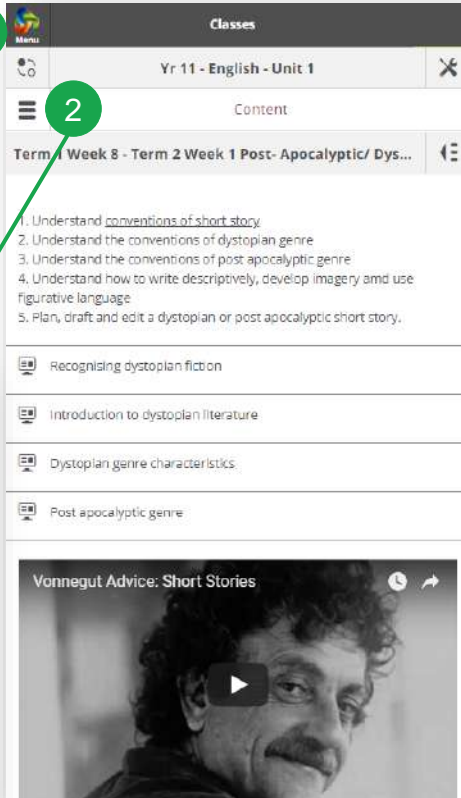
Menu

Classes

Yr 11 - English - Unit 1

2

Content

Term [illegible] Week 8 - Term 2 Week 1 Post- Apocalyptic/ Dys...

1. Understand conventions of short story
2. Understand the conventions of dystopian genre
3. Understand the conventions of post apocalyptic genre
4. Understand how to write descriptively, develop imagery amd use figurative language
5. Plan, draft and edit a dystopian or post apocalyptic short story.

Recognising dystopian fiction

Introduction to dystopian literature

Dystopian genre characteristics

Post apocalyptic genre

Vonnegut Advice: Short Stories